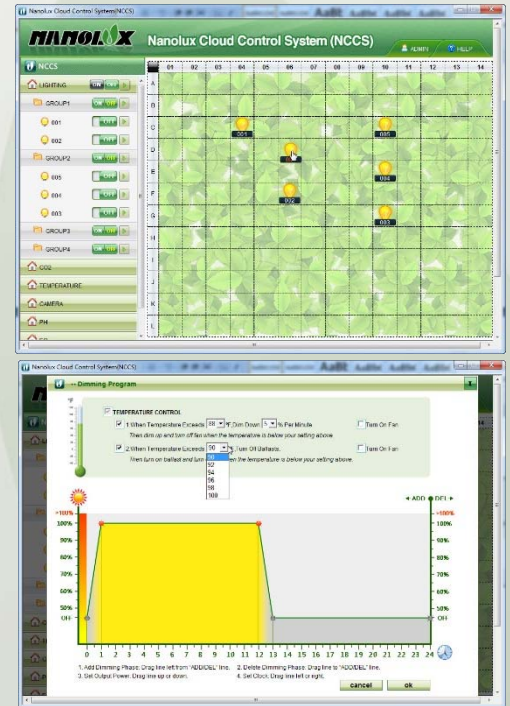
Nanolux Cloud Control System(NCCS)

NANOLUX

Nanolux Cloud Control System (NCCS)

ADMIN HELP

NCCS

LIGHTING ON OFF

GROUP1 ON OFF

001 ON

002 ON

GROUP2 ON

005 ON

004 ON

003 ON

GROUP3 ON

GROUP4 ON

CO2

TEMPERATURE

CAMERA

PH

01 02 03 04 05 06 07 08 09 10 11 12 13 14

A B C D E F G H I J K L

001 005 004 002 003

Nanolux Cloud Control System(NCCS)

-- Dimming Program

TEMPERATURE CONTROL

1.When Temperature Exceeds 88 °F Dim Down 5 % Per Minute

Then dim up and turn off fan when the temperature is below your setting above.

Turn On Fan

2.When Temperature Exceeds 90 °F Turn Off Ballasts.

Then turn on ballast and turn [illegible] the temperature is below your setting above.

Turn On Fan

90
92
94
96
98
100

◄ ADD DEL ►

>100%
100%
90%
80%
70%
60%
50%
Off

>100%
100%
90%
80%
70%
60%
50%
Off

0 1 2 3 4 5 6 7 8 9 10 11 12 13 14 15 16 17 18 19 20 21 22 23 24

1. Add Dimming Phase: Drag line left from "ADD/DEL" line.
2. Delete Dimming Phase: Drag line to "ADD/DEL" line.
3. Set Output Power: Drag line up or down.
4. Set Clock: Drag line left or right.

cancel ok